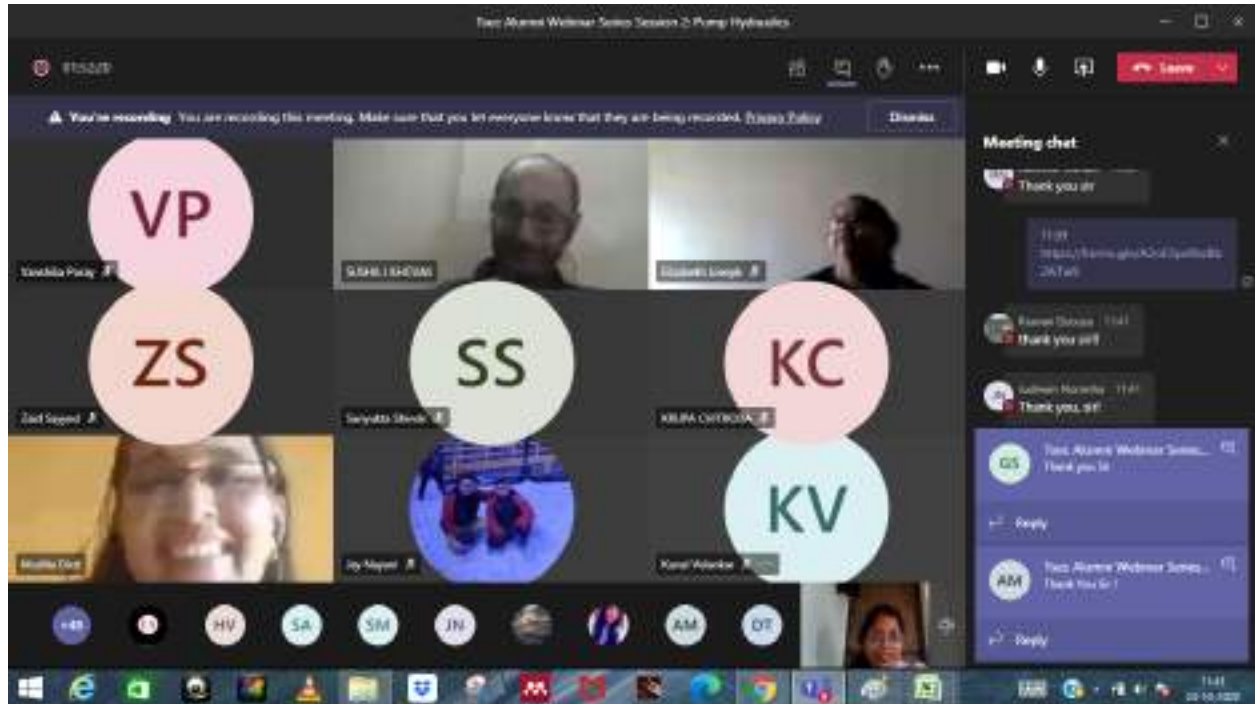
Tacc Alumni Webinar Series Session 2: Pump Hydraulics

01:52:29

Leave

You're recording You are recording this meeting. Make sure that you let everyone know that they are being recorded. Privacy Policy

Dismiss

Meeting chat

Thank you sir

11:41
https://forms.gle/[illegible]

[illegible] 11:41
thank you sir!!

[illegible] 11:41
Thank you, sir!

Tacc Alumni Webinar Series...
Thank you Sir

Reply

Tacc Alumni Webinar Series...
Thank You Sir !

Reply

VP
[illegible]

SUSHIL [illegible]

Elizabeth Joseph

ZS
Zaid Sayyed

SS
Sanyukta Shinde

KC
KRUPA CHITROD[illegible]

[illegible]

Jay Nayar

KV
Komal Walankar

+49

HV SA SM JN AM DT

GS

AM

11:41
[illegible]